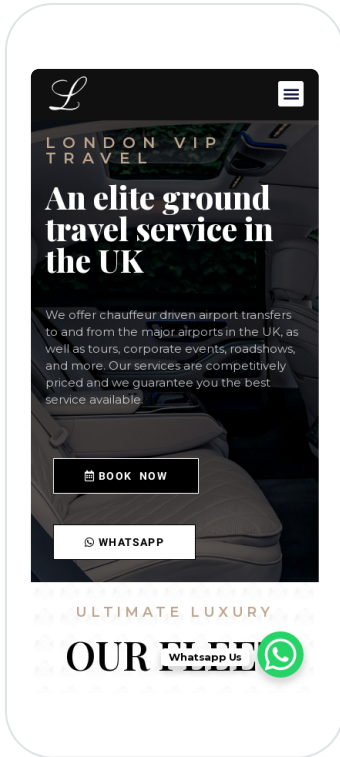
L

LONDON VIP TRAVEL

An elite ground travel service in the UK

We offer chauffeur driven airport transfers to and from the major airports in the UK, as well as tours, corporate events, roadshows, and more. Our services are competitively priced and we guarantee you the best service available.

BOOK NOW

WHATSAPP

ULTIMATE LUXURY

OUR FLEET

Whatsapp Us